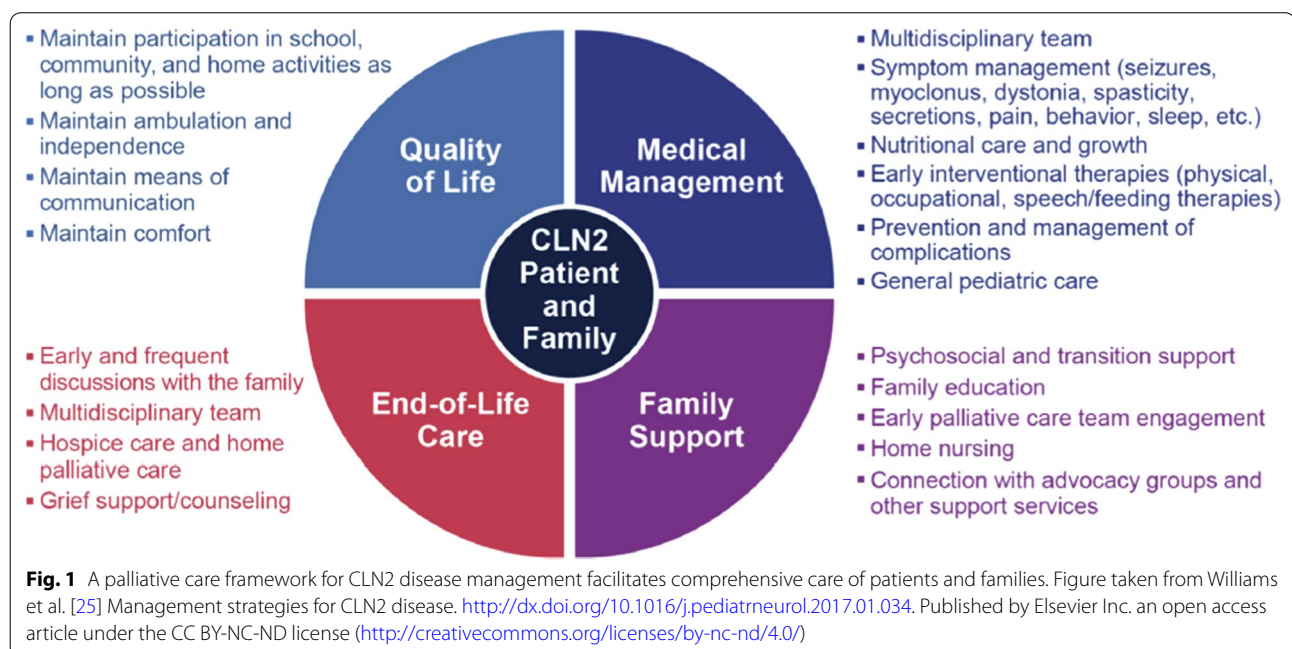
▪ Maintain participation in school, community, and home activities as long as possible
▪ Maintain ambulation and independence
▪ Maintain means of communication
▪ Maintain comfort

Quality of Life

Medical Management

▪ Multidisciplinary team
▪ Symptom management (seizures, myoclonus, dystonia, spasticity, secretions, pain, behavior, sleep, etc.)
▪ Nutritional care and growth
▪ Early interventional therapies (physical, occupational, speech/feeding therapies)
▪ Prevention and management of complications
▪ General pediatric care

CLN2 Patient and Family

▪ Early and frequent discussions with the family
▪ Multidisciplinary team
▪ Hospice care and home palliative care
▪ Grief support/counseling

End-of-Life Care

Family Support

▪ Psychosocial and transition support
▪ Family education
▪ Early palliative care team engagement
▪ Home nursing
▪ Connection with advocacy groups and other support services

**Fig. 1** A palliative care framework for CLN2 disease management facilitates comprehensive care of patients and families. Figure taken from Williams et al. [25] Management strategies for CLN2 disease. http://dx.doi.org/10.1016/j.pediatrneurol.2017.01.034. Published by Elsevier Inc. an open access article under the CC BY-NC-ND license (http://creativecommons.org/licenses/by-nc-nd/4.0/)